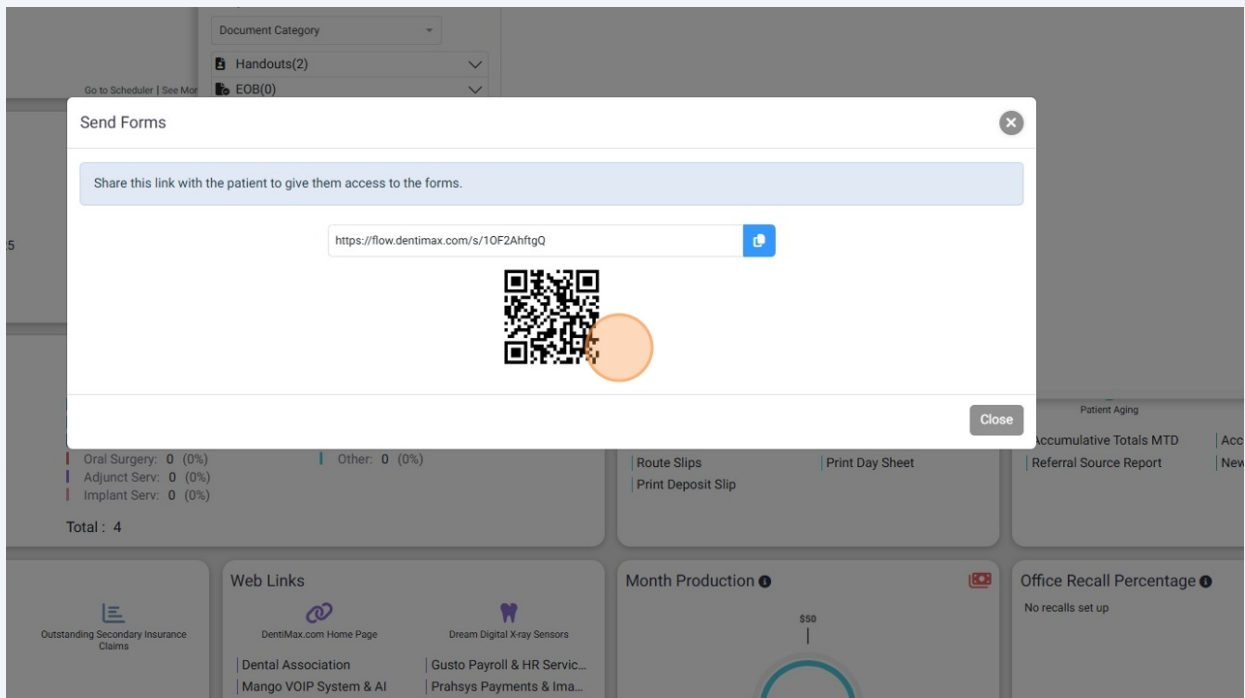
Document Category

Handouts(2)

EOB(0)

Go to Scheduler | See Mor

5

Send Forms

Share this link with the patient to give them access to the forms.

https://flow.dentimax.com/s/1OF2AhftgQ

Close

Patient Aging

Accumulative Totals MTD

Acc

Referral Source Report

New

Oral Surgery: 0 (0%)

Adjunct Serv: 0 (0%)

Implant Serv: 0 (0%)

Other: 0 (0%)

Total : 4

Route Slips

Print Day Sheet

Print Deposit Slip

Outstanding Secondary Insurance Claims

Web Links

DentiMax.com Home Page

Dream Digital X-ray Sensors

Dental Association

Gusto Payroll & HR Servic...

Mango VOIP System & AI

Prahsys Payments & Ima...

Month Production

$50

Office Recall Percentage

No recalls set up